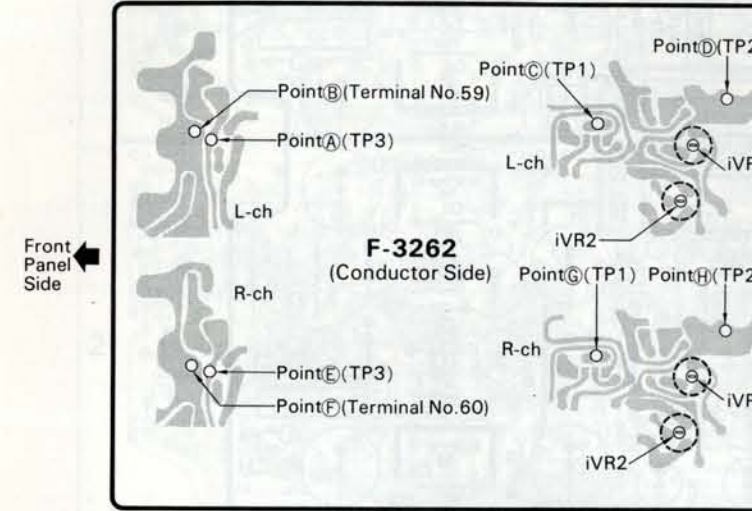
Front Panel Side

Point Ⓑ (Terminal No.59)

Point Ⓐ (TP3)

L-ch

R-ch

Point Ⓔ (TP3)

Point Ⓕ (Terminal No.60)

F-3262
(Conductor Side)

Point Ⓒ (TP1)

Point Ⓓ (TP2

L-ch

iVF

iVR2

Point Ⓖ (TP1)

Point Ⓗ (TP2

R-ch

iVF

iVR2